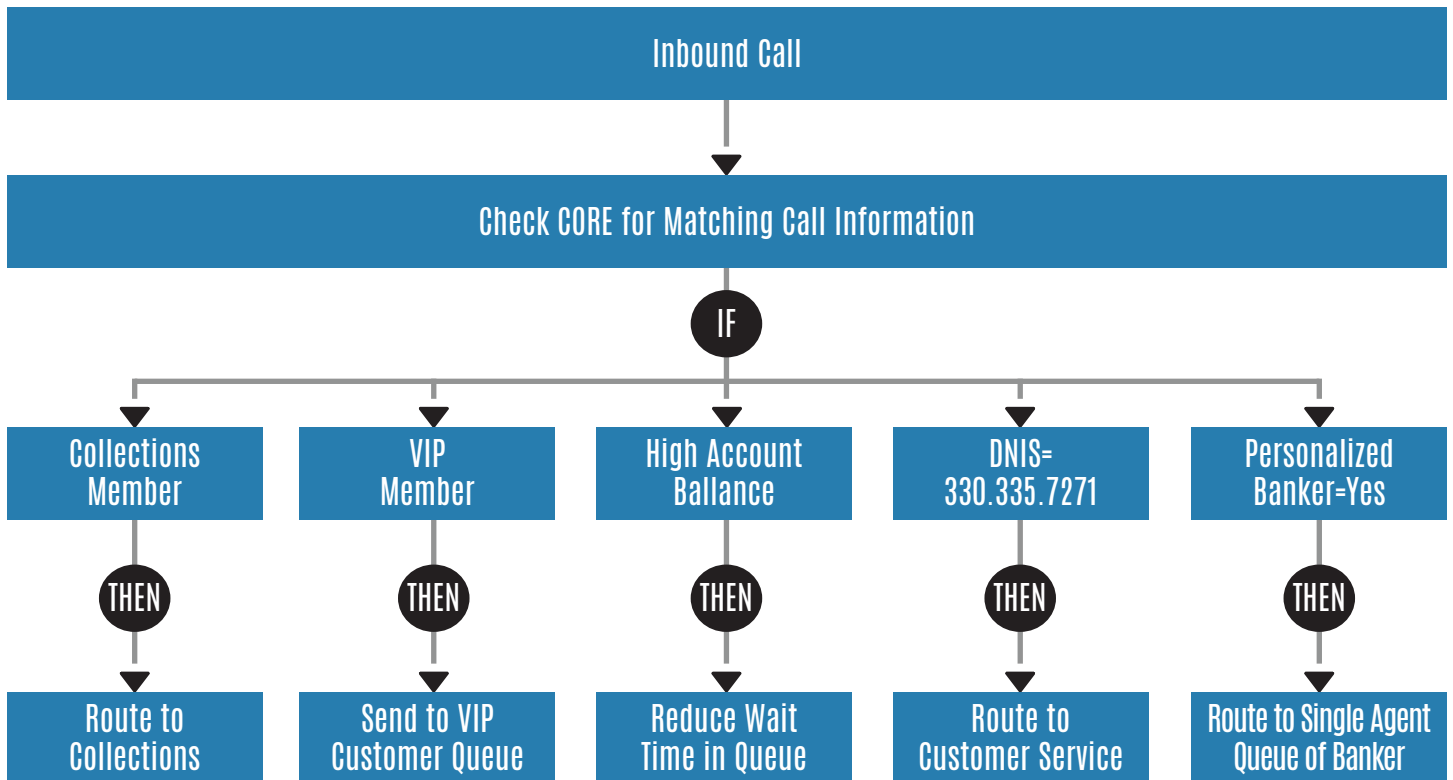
Inbound Call

Check CORE for Matching Call Information

IF

Collections Member

VIP Member

High Account Ballance

DNIS= 330.335.7271

Personalized Banker=Yes

THEN

THEN

THEN

THEN

THEN

Route to Collections

Send to VIP Customer Queue

Reduce Wait Time in Queue

Route to Customer Service

Route to Single Agent Queue of Banker